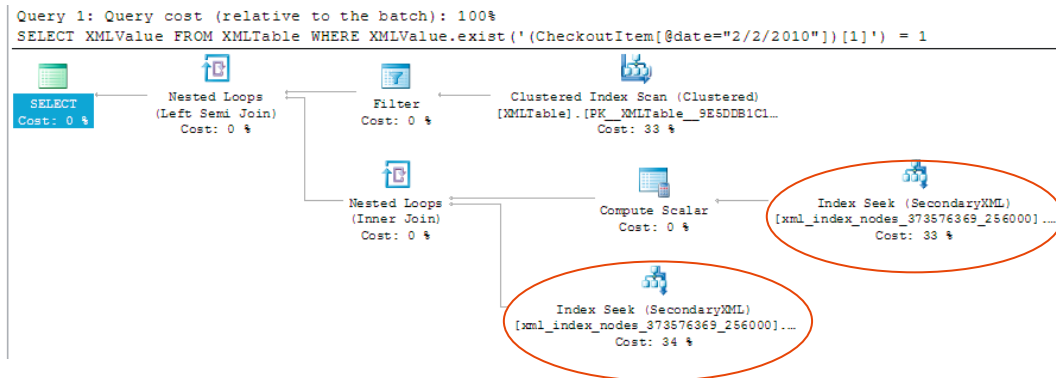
Query 1: Query cost (relative to the batch): 100%
SELECT XMLValue FROM XMLTable WHERE XMLValue.exist('(CheckoutItem[@date="2/2/2010"])[1]') = 1

SELECT
Cost: 0 %

Nested Loops
(Left Semi Join)
Cost: 0 %

Filter
Cost: 0 %

Clustered Index Scan (Clustered)
[XMLTable].[PK__XMLTable__9E5DDB1C1...
Cost: 33 %

Nested Loops
(Inner Join)
Cost: 0 %

Compute Scalar
Cost: 0 %

Index Seek (SecondaryXML)
[xml_index_nodes_373576369_256000]....
Cost: 33 %

Index Seek (SecondaryXML)
[xml_index_nodes_373576369_256000]....
Cost: 34 %